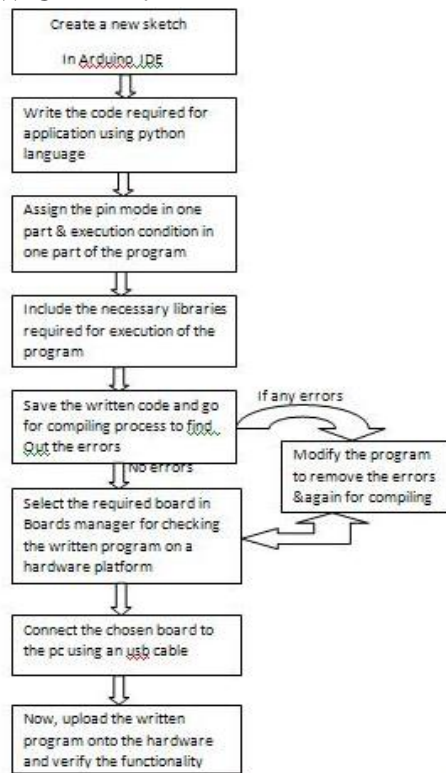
Create a new sketch

In Arduino IDE

Write the code required for application using python language

Assign the pin mode in one part & execution condition in one part of the program

Include the necessary libraries required for execution of the program

Save the written code and go for compiling process to find Out the errors

If any errors

Modify the program to remove the errors &again for compiling

No errors

Select the required board in Boards manager for checking the written program on a hardware platform

Connect the chosen board to the pc using an usb cable

Now, upload the written program onto the hardware and verify the functionality